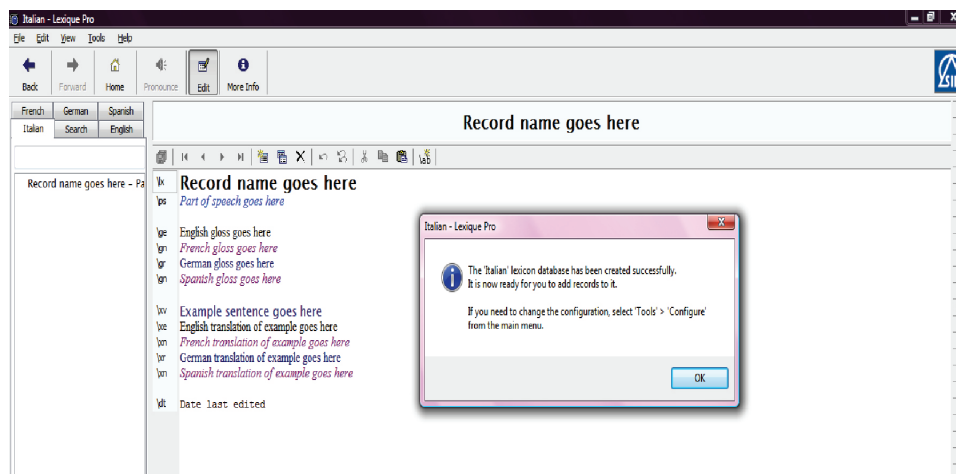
Italian - Lexique Pro

File Edit View Tools Help

Back Forward Home Pronounce Edit More Info

French German Spanish
Italian Search English

Record name goes here - Pa

Record name goes here

\lx Record name goes here
\ps Part of speech goes here

\ge English gloss goes here
\gn French gloss goes here
\gr German gloss goes here
\gn Spanish gloss goes here

\xv Example sentence goes here
\xe English translation of example goes here
\xn French translation of example goes here
\xr German translation of example goes here
\xn Spanish translation of example goes here

\dt Date last edited

Italian - Lexique Pro

The 'Italian' lexicon database has been created successfully. It is now ready for you to add records to it.

If you need to change the configuration, select 'Tools' > 'Configure' from the main menu.

OK